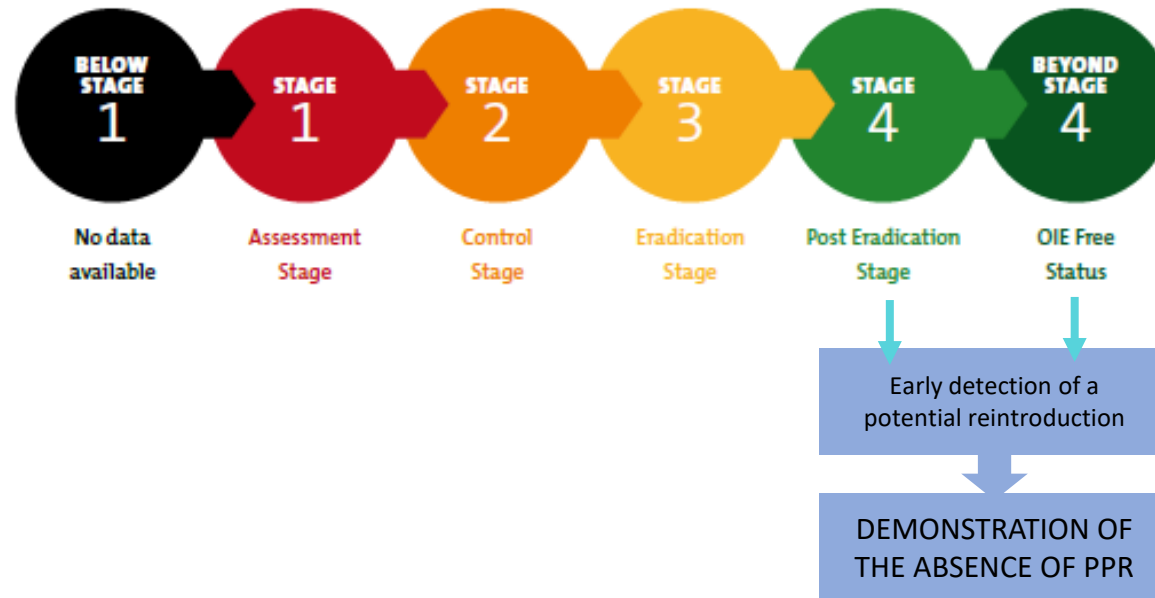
BELOW STAGE 1

STAGE 1

STAGE 2

STAGE 3

STAGE 4

BEYOND STAGE 4

No data available

Assessment Stage

Control Stage

Eradication Stage

Post Eradication Stage

OIE Free Status

Early detection of a potential reintroduction

DEMONSTRATION OF THE ABSENCE OF PPR